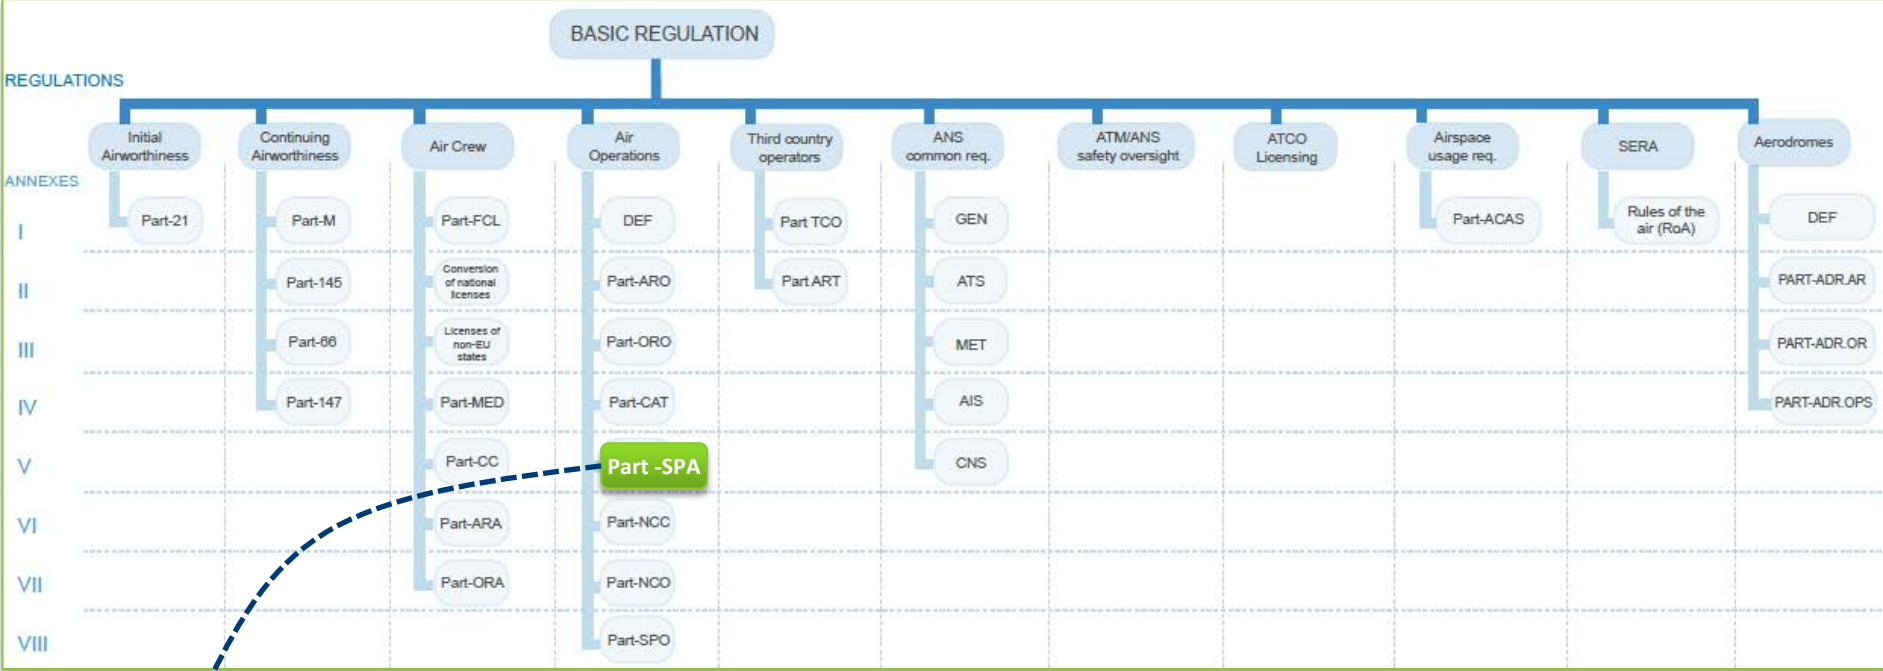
BASIC REGULATION

REGULATIONS

Initial Airworthiness
Continuing Airworthiness
Air Crew
Air Operations
Third country operators
ANS common req.
ATM/ANS safety oversight
ATCO Licensing
Airspace usage req.
SERA
Aerodromes

ANNEXES

I
Part-21
Part-M
Part-FCL
DEF
Part TCO
GEN
Part-ACAS
Rules of the air (RoA)
DEF

II
Part-145
Conversion of national licenses
Part-ARO
Part ART
ATS
PART-ADR.AR

III
Part-66
Licenses of non-EU states
Part-ORO
MET
PART-ADR.OR

IV
Part-147
Part-MED
Part-CAT
AIS
PART-ADR.OPS

V
Part-CC
Part -SPA
CNS

VI
Part-ARA
Part-NCC

VII
Part-ORA
Part-NCO

VIII
Part-SPO